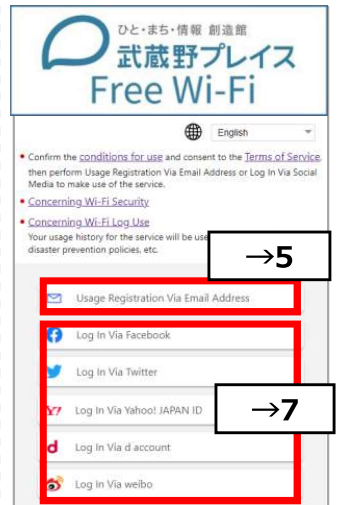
ひと・まち・情報 創造館
武蔵野プレイス
Free Wi-Fi

English

• Confirm the conditions for use and consent to the Terms of Service, then perform Usage Registration Via Email Address or Log In Via Social Media to make use of the service.

• Concerning Wi-Fi Security

• Concerning Wi-Fi Log Use
Your usage history for the service will be use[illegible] disaster prevention policies, etc.

→5

Usage Registration Via Email Address

Log In Via Facebook

Log In Via Twitter

→7

Log In Via Yahoo! JAPAN ID

Log In Via d account

Log In Via weibo